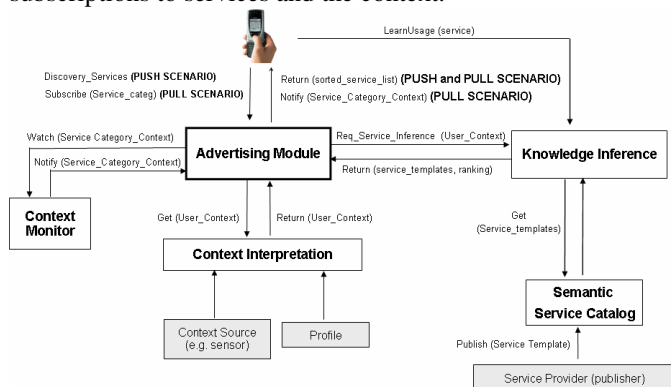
subscriptions to services and the content.

LearnUsage (service)

Discovery_Services **(PUSH SCENARIO)**
Subscribe (Service_categ) **(PULL SCENARIO)**

Return (sorted_service_list) **(PUSH and PULL SCENARIO)**
Notify (Service_Category_Context) **(PULL SCENARIO)**

Watch (Service Category_Context)

Notify (Service_Category_Context)

**Advertising Module**

Req_Service_Inference (User_Context)

Return (service_templates, ranking)

**Knowledge Inference**

**Context Monitor**

Get (User_Context)

Return (User_Context)

**Context Interpretation**

Get (Service_templates)

**Semantic Service Catalog**

Context Source (e.g. sensor)

Profile

Publish (Service Template)

Service Provider (publisher)